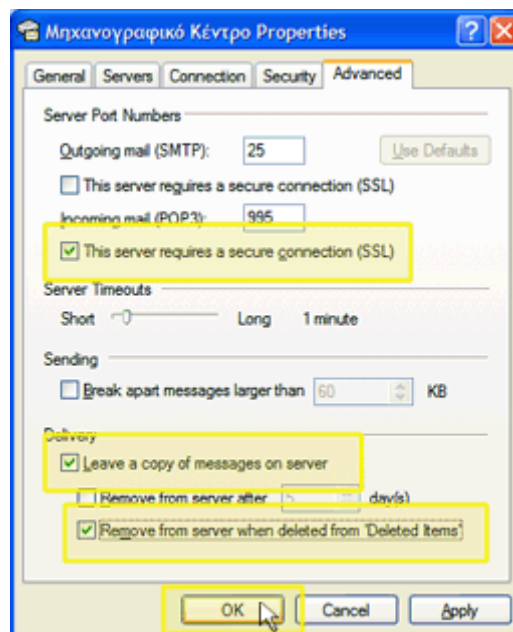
Μηχανογραφικό Κέντρο Properties

General | Servers | Connection | Security | Advanced

Server Port Numbers

Outgoing mail (SMTP): 25

Use Defaults

This server requires a secure connection (SSL)

Incoming mail (POP3): 995

This server requires a secure connection (SSL)

Server Timeouts

Short Long 1 minute

Sending

Break apart messages larger than 60 KB

Delivery

Leave a copy of messages on server

Remove from server after 5 day(s)

Remove from server when deleted from 'Deleted Items'

OK Cancel Apply